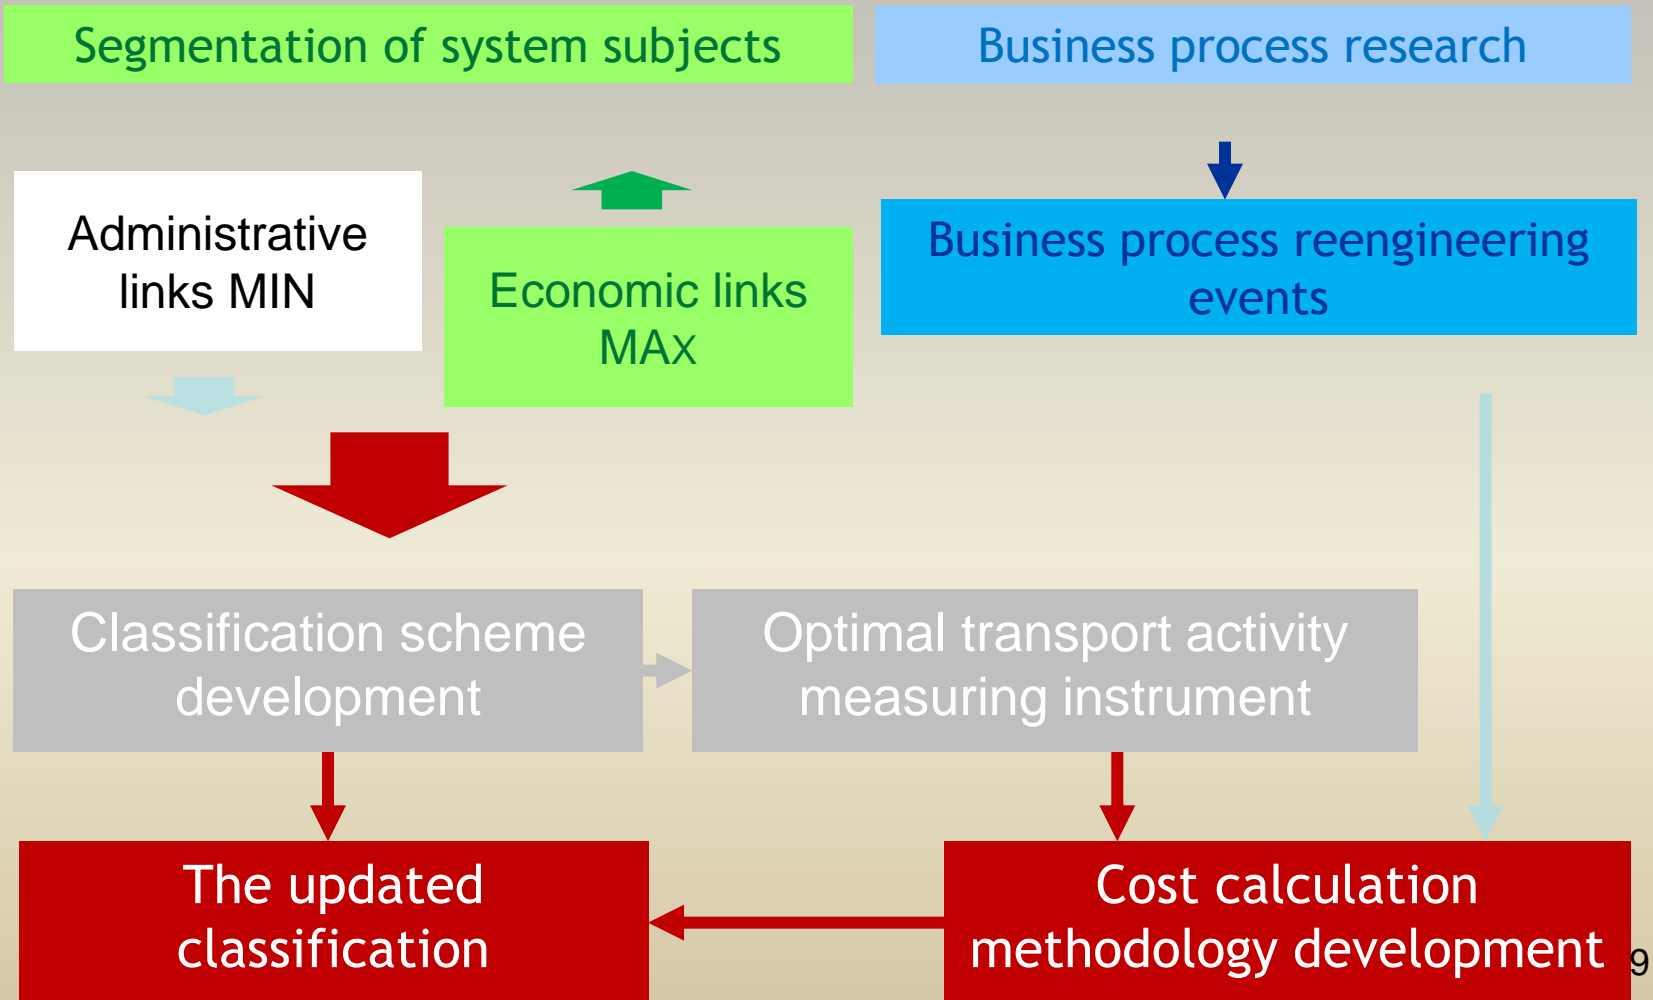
Segmentation of system subjects

Business process research

Administrative links MIN

Economic links MAx

Business process reengineering events

Classification scheme development

Optimal transport activity measuring instrument

The updated classification

Cost calculation methodology development

9